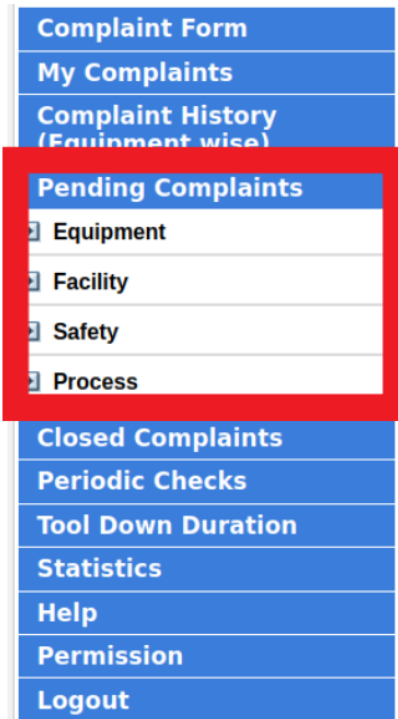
Complaint Form
My Complaints
Complaint History (Equipment wise)
Pending Complaints
Equipment
Facility
Safety
Process
Closed Complaints
Periodic Checks
Tool Down Duration
Statistics
Help
Permission
Logout